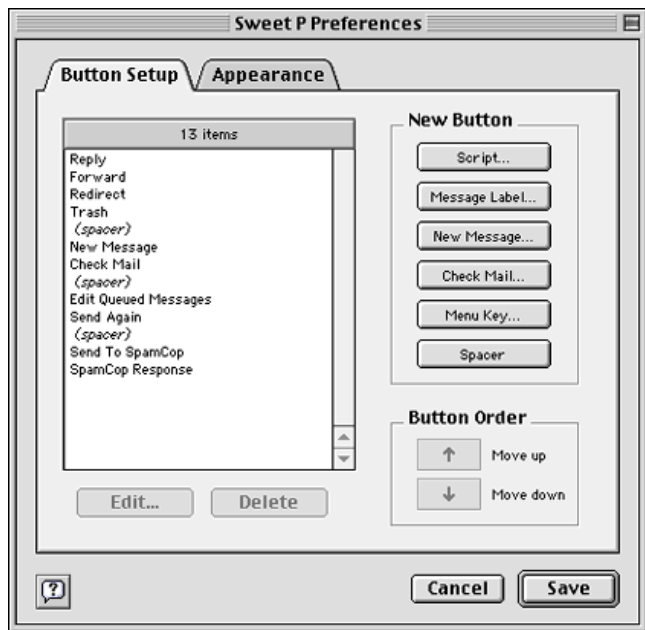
Sweet P Preferences

Button Setup
Appearance

13 items

Reply
Forward
Redirect
Trash
(spacer)
New Message
Check Mail
(spacer)
Edit Queued Messages
Send Again
(spacer)
Send To SpamCop
SpamCop Response

Edit...
Delete

New Button

Script...
Message Label...
New Message...
Check Mail...
Menu Key...
Spacer

Button Order

↑ Move up
↓ Move down

?

Cancel
Save